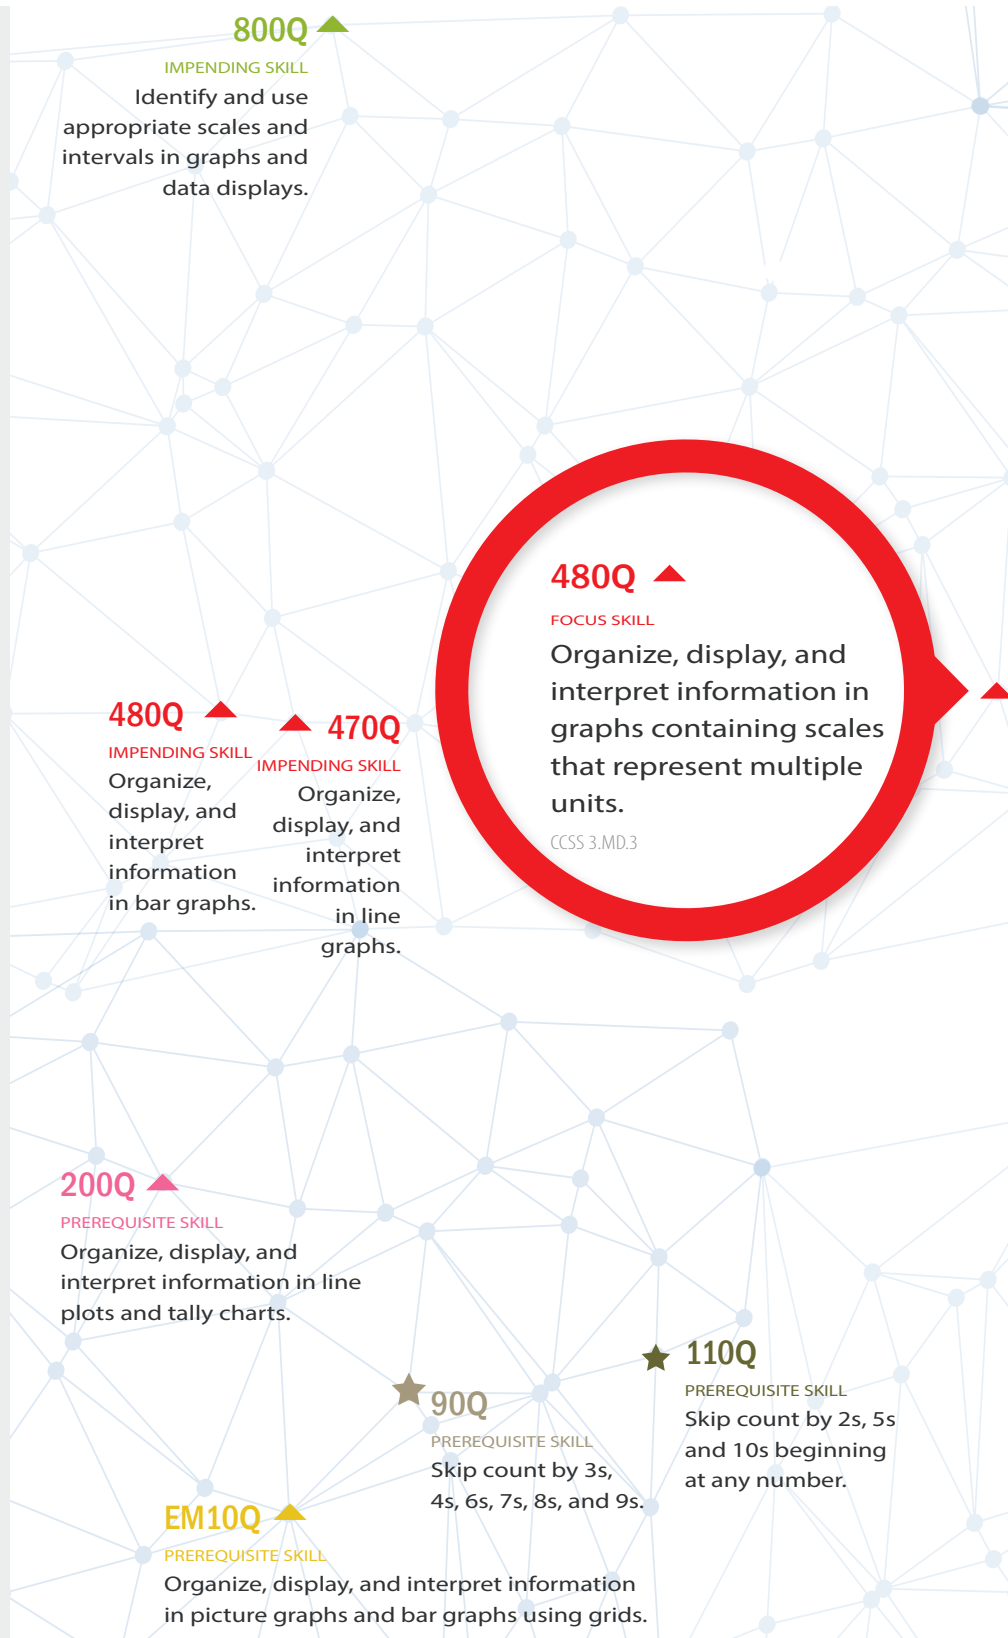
800Q

IMPENDING SKILL

Identify and use appropriate scales and intervals in graphs and data displays.

480Q

FOCUS SKILL

Organize, display, and interpret information in graphs containing scales that represent multiple units.

CCSS 3.MD.3

480Q

IMPENDING SKILL

Organize, display, and interpret information in bar graphs.

470Q

IMPENDING SKILL

Organize, display, and interpret information in line graphs.

200Q

PREREQUISITE SKILL

Organize, display, and interpret information in line plots and tally charts.

110Q

PREREQUISITE SKILL

Skip count by 2s, 5s and 10s beginning at any number.

90Q

PREREQUISITE SKILL

Skip count by 3s, 4s, 6s, 7s, 8s, and 9s.

EM10Q

PREREQUISITE SKILL

Organize, display, and interpret information in picture graphs and bar graphs using grids.